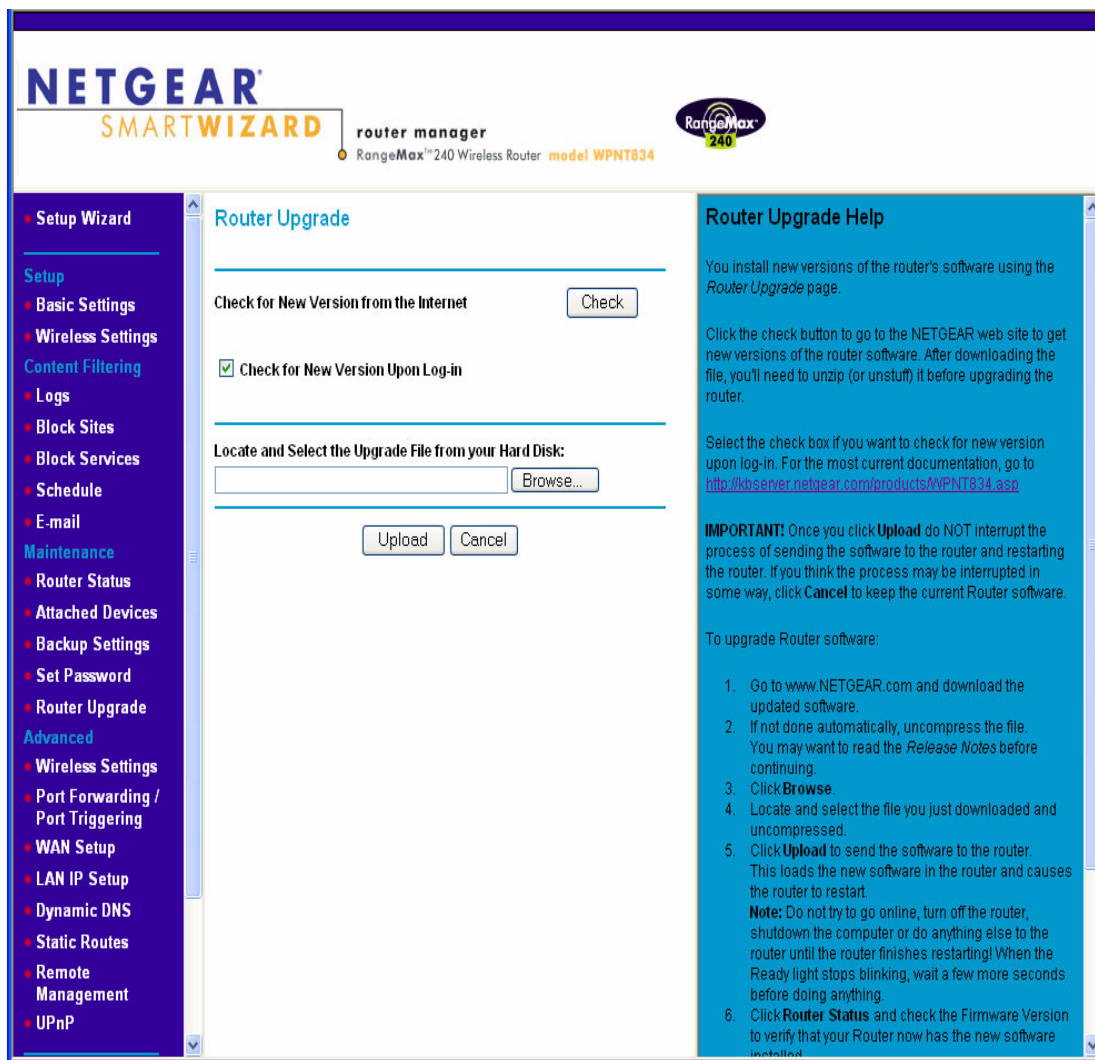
NETGEAR®
SMARTWIZARD
router manager
RangeMax™ 240 Wireless Router model WPNT834

RangeMax™ 240

Setup Wizard

Setup
Basic Settings
Wireless Settings
Content Filtering
Logs
Block Sites
Block Services
Schedule
E-mail
Maintenance
Router Status
Attached Devices
Backup Settings
Set Password
Router Upgrade
Advanced
Wireless Settings
Port Forwarding / Port Triggering
WAN Setup
LAN IP Setup
Dynamic DNS
Static Routes
Remote Management
UPnP

Router Upgrade

Check for New Version from the Internet
Check

☑ Check for New Version Upon Log-in

Locate and Select the Upgrade File from your Hard Disk:
Browse...

Upload Cancel

Router Upgrade Help

You install new versions of the router's software using the *Router Upgrade* page.

Click the check button to go to the NETGEAR web site to get new versions of the router software. After downloading the file, you'll need to unzip (or unstuff) it before upgrading the router.

Select the check box if you want to check for new version upon log-in. For the most current documentation, go to http://kbserver.netgear.com/products/WPNT834.asp

**IMPORTANT!** Once you click **Upload** do NOT interrupt the process of sending the software to the router and restarting the router. If you think the process may be interrupted in some way, click **Cancel** to keep the current Router software.

To upgrade Router software:

1. Go to www.NETGEAR.com and download the updated software.
2. If not done automatically, uncompress the file. You may want to read the *Release Notes* before continuing.
3. Click **Browse**.
4. Locate and select the file you just downloaded and uncompressed.
5. Click **Upload** to send the software to the router. This loads the new software in the router and causes the router to restart.
**Note:** Do not try to go online, turn off the router, shutdown the computer or do anything else to the router until the router finishes restarting! When the Ready light stops blinking, wait a few more seconds before doing anything.
6. Click **Router Status** and check the Firmware Version to verify that your Router now has the new software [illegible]